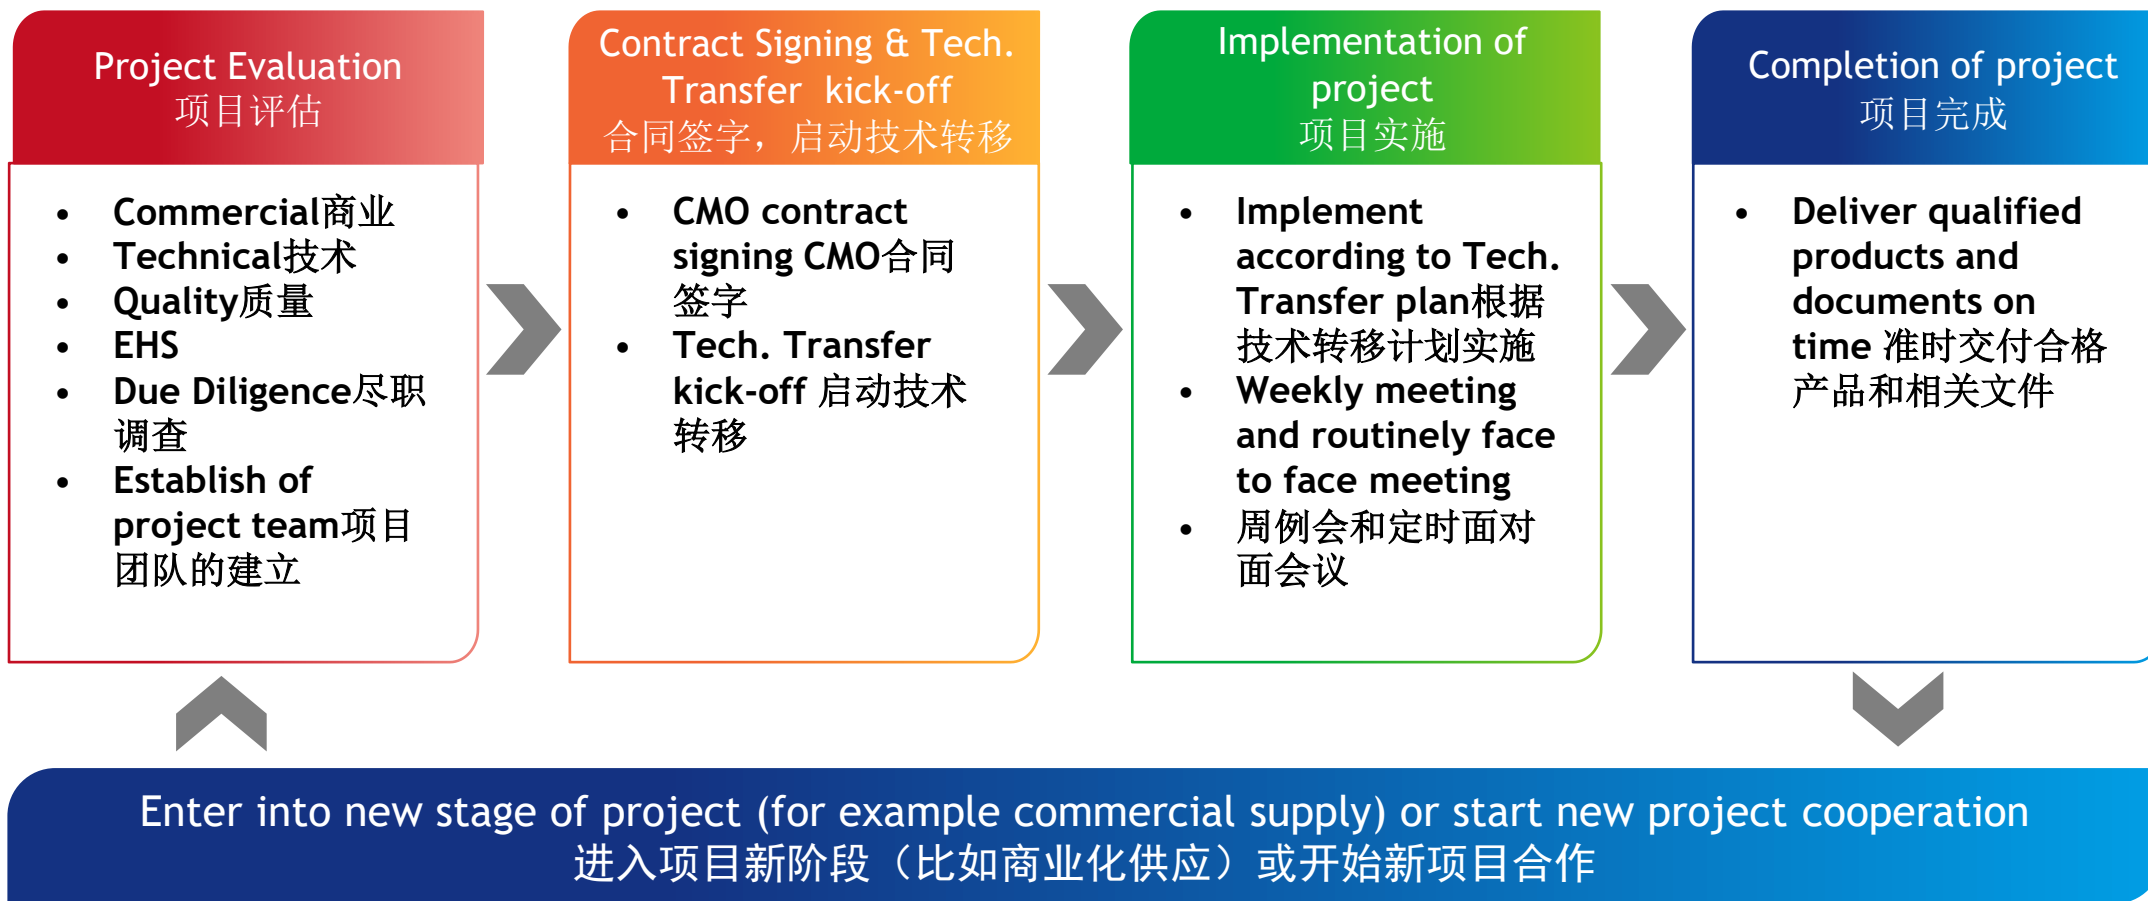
Project Evaluation
项目评估

- Commercial商业
- Technical技术
- Quality质量
- EHS
- Due Diligence尽职调查
- Establish of project team项目团队的建立

Contract Signing & Tech. Transfer kick-off
合同签字，启动技术转移

- CMO contract signing CMO合同签字
- Tech. Transfer kick-off 启动技术转移

Implementation of project
项目实施

- Implement according to Tech. Transfer plan根据技术转移计划实施
- Weekly meeting and routinely face to face meeting
- 周例会和定时面对面会议

Completion of project
项目完成

- Deliver qualified products and documents on time 准时交付合格产品和相关文件

Enter into new stage of project (for example commercial supply) or start new project cooperation
进入项目新阶段（比如商业化供应）或开始新项目合作